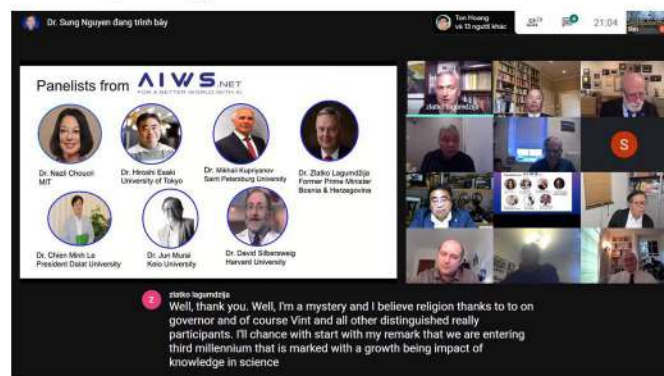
Dr. Sung Nguyen đang trình bày

Ton Hoang và 13 người khác

21:04

Panelists from AIWS.NET

FOR A BETTER WORLD WITH AI

Dr. Nazli Choucri MIT

Dr. Hiroshi Esaki University of Tokyo

Dr. Mikhail Kupriyanov Saint Petersburg University

Dr. Zlatko Lagumdzija Former Prime Minister Bosnia & Herzegovina

Dr. Chien Minh Le President Dalat University

Dr. Jun Murai Keio University

Dr. David Silbersweig Harvard University

zlatko lagumdzija

S

zlatko lagumdzija

Well, thank you. Well, I'm a mystery and I believe religion thanks to to on governor and of course Vint and all other distinguished really participants. I'll chance with start with my remark that we are entering third millennium that is marked with a growth being impact of knowledge in science